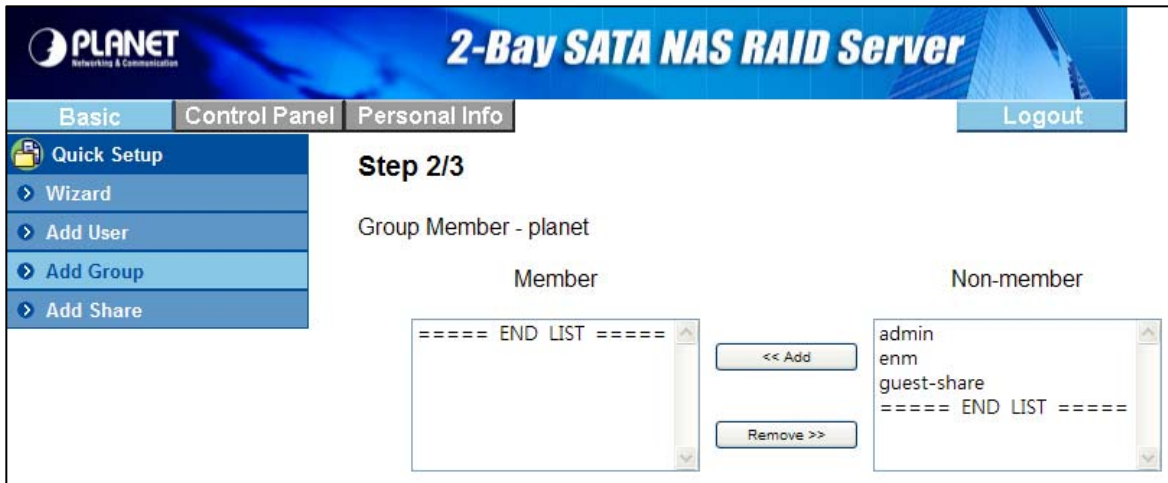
PLANET
Networking & Communication

2-Bay SATA NAS RAID Server

Basic
Control Panel
Personal Info
Logout

Quick Setup
Wizard
Add User
Add Group
Add Share

Step 2/3

Group Member - planet

Member

===== END LIST =====

<< Add

Remove >>

Non-member

admin
enm
guest-share
===== END LIST =====